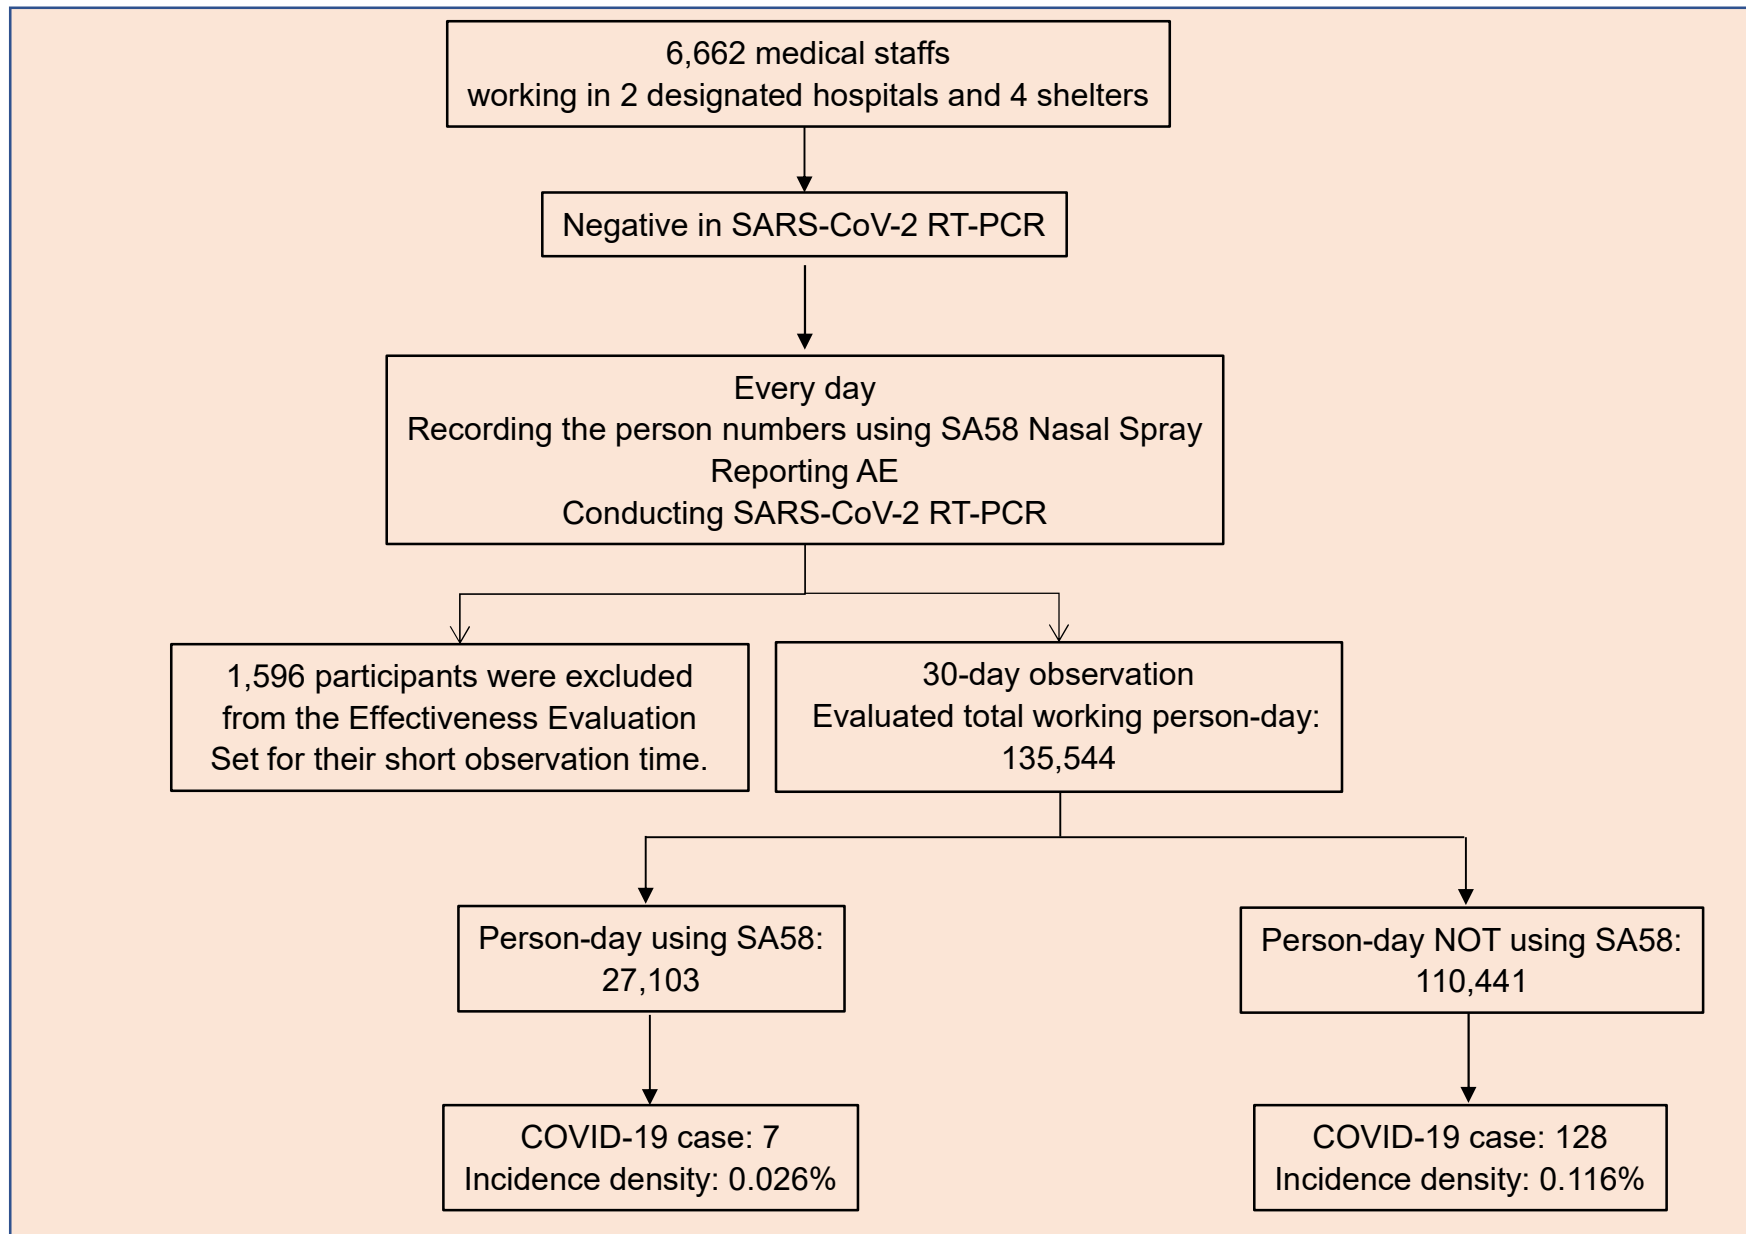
6,662 medical staffs
working in 2 designated hospitals and 4 shelters

Negative in SARS-CoV-2 RT-PCR

Every day
Recording the person numbers using SA58 Nasal Spray
Reporting AE
Conducting SARS-CoV-2 RT-PCR

1,596 participants were excluded from the Effectiveness Evaluation Set for their short observation time.

30-day observation
Evaluated total working person-day: 135,544

Person-day using SA58: 27,103

Person-day NOT using SA58: 110,441

COVID-19 case: 7
Incidence density: 0.026%

COVID-19 case: 128
Incidence density: 0.116%